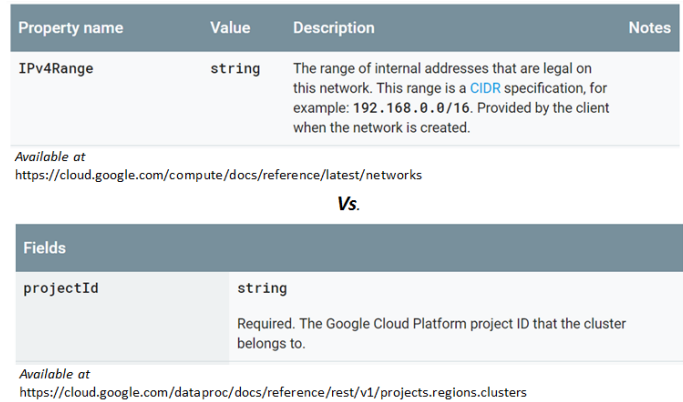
| Property name | Value | Description | Notes |
|---|---|---|---|
| IPv4Range | string | The range of internal addresses that are legal on this network. This range is a CIDR specification, for example: 192.168.0.0/16. Provided by the client when the network is created. | |

Available at
https://cloud.google.com/compute/docs/reference/latest/networks

Vs.

| Fields | |
|---|---|
| projectId | string<br><br>Required. The Google Cloud Platform project ID that the cluster belongs to. |

Available at
https://cloud.google.com/dataproc/docs/reference/rest/v1/projects.regions.clusters